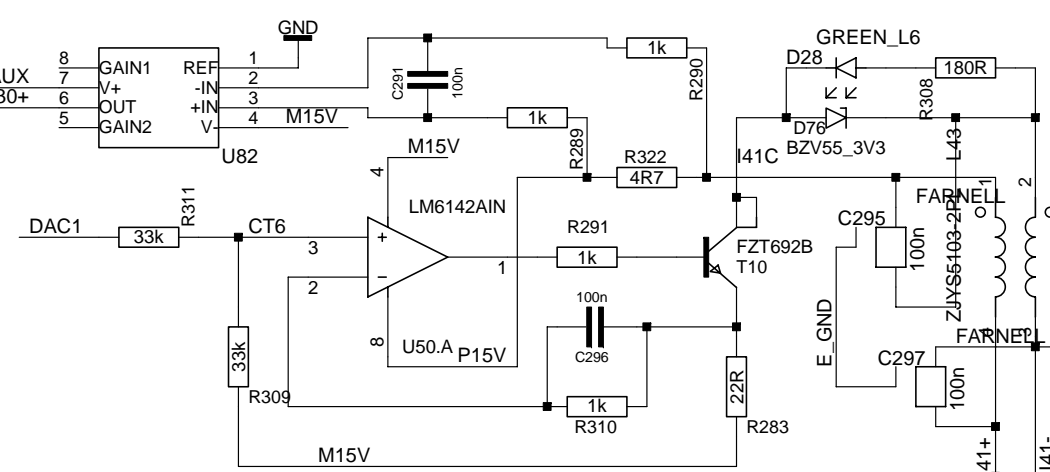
GND
AUX
30+
8
7
6
5
GAIN1
V+
OUT
GAIN2
REF
-IN
+IN
V-
1
2
3
4
U82
M15V
C291
100n
1k
R290
1k
R289
M15V
4
LM6142AIN
R322
4R7
I41C
GREEN_L6
D28
180R
D76
BZV55_3V3
R308
L43
DAC1
33k
R311
CT6
3
2
+
−
1
8
U50.A
P15V
R291
1k
FZT692B
T10
100n
C296
1k
R310
22R
R283
33k
R309
M15V
C295
100n
ZJYS5103-2P
FARNELL
1
2
E_GND
C297
100n
FARNELL
I41+
I41-